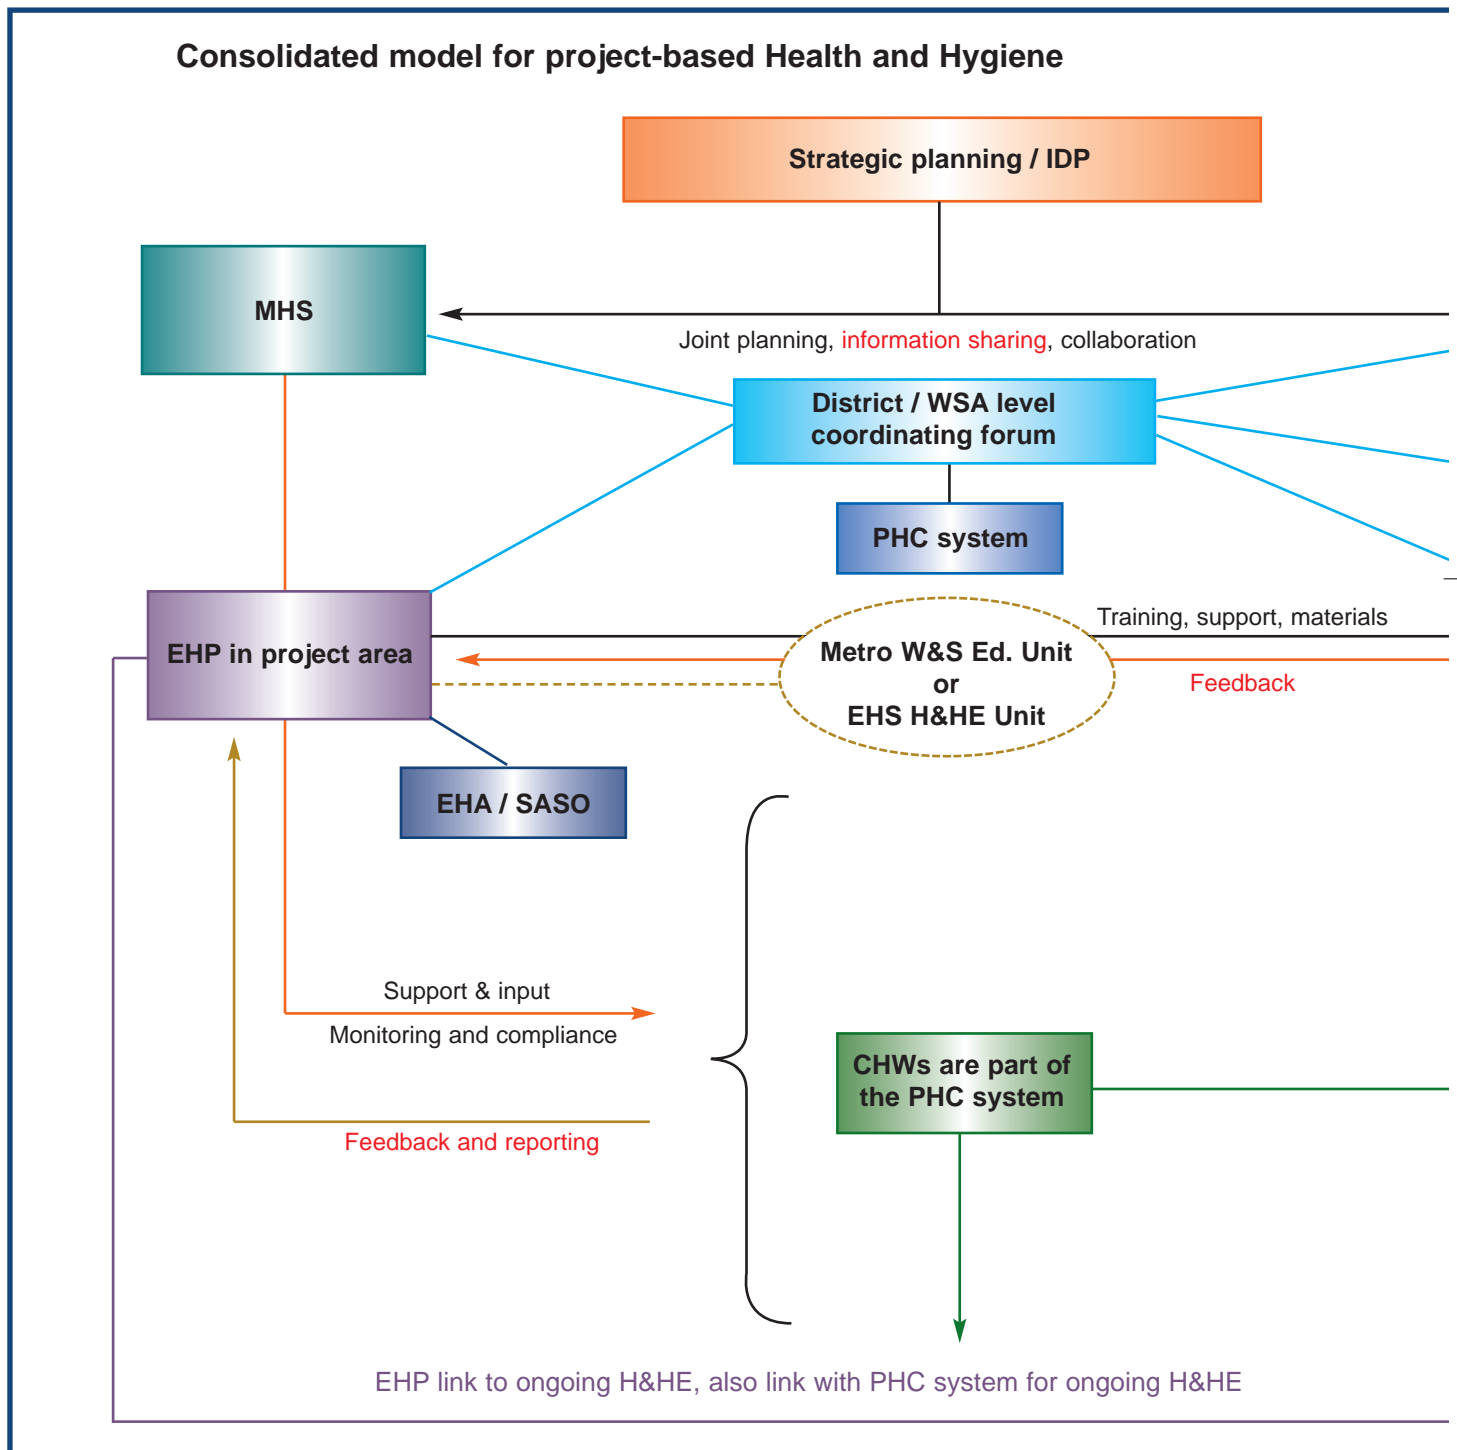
Consolidated model for project-based Health and Hygiene

Strategic planning / IDP

MHS

Joint planning, information sharing, collaboration

District / WSA level coordinating forum

PHC system

EHP in project area

Training, support, materials

Metro W&S Ed. Unit or EHS H&HE Unit

Feedback

EHA / SASO

Support & input

Monitoring and compliance

CHWs are part of the PHC system

Feedback and reporting

EHP link to ongoing H&HE, also link with PHC system for ongoing H&HE